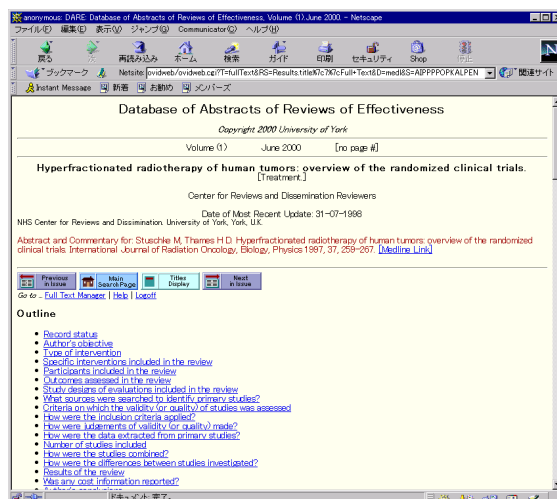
anonymous: DARE: Database of Abstracts of Reviews of Effectiveness, Volume (1).June 2000. - Netscape

ファイル(F) 編集(E) 表示(V) ジャンプ(G) Communicator(C) ヘルプ(H)

戻る 次へ 再読み込み ホーム 検索 ガイド 印刷 セキュリティ Shop 中止

ブックマーク Netsite: ovidweb/ovidweb.cgi?T=fullText&RS=Results.title%7c7%7cFull+Text&D=medl&S=AIPPPPOPKALPEN 関連サイト

Instant Message 新着 お勧め メンバーズ

Database of Abstracts of Reviews of Effectiveness

Copyright 2000 University of York

Volume (1) June 2000 [no page #]

Hyperfractionated radiotherapy of human tumors: overview of the randomized clinical trials. [Treatment]

Center for Reviews and Dissemination Reviewers

Date of Most Recent Update: 31-07-1998

NHS Center for Reviews and Dissemination, University of York, York, U.K.

Abstract and Commentary for: Stuschke M, Thames H D. Hyperfractionated radiotherapy of human tumors: overview of the randomized clinical trials. International Journal of Radiation Oncology, Biology, Physics 1997, 37, 259-267. [Medline Link]

Previous in Issue | Main Search Page | Titles Display | Next in Issue

Go to ... Full Text Manager | Help | Logoff

Outline

- Record status
- Author's objective
- Type of intervention
- Specific interventions included in the review
- Participants included in the review
- Outcomes assessed in the review
- Study designs of evaluations included in the review
- What sources were searched to identify primary studies?
- Criteria on which the validity (or quality) of studies was assessed
- How were the inclusion criteria applied?
- How were judgements of validity (or quality) made?
- How were the data extracted from primary studies?
- Number of studies included
- How were the studies combined?
- How were the differences between studies investigated?
- Results of the review
- Was any cost information reported?

ドキュメント: 完了